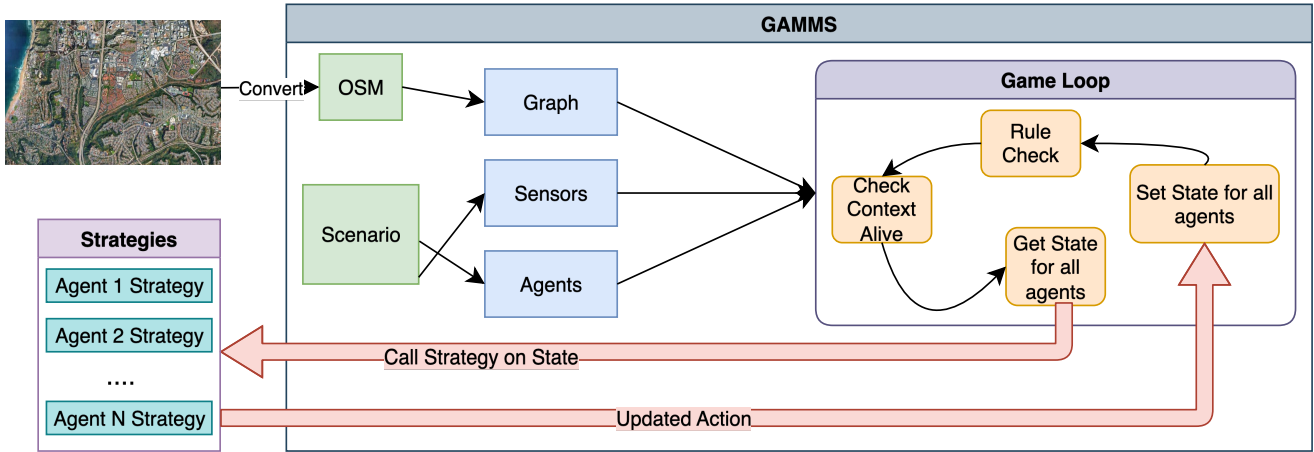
GAMMS

Convert

OSM

Graph

Scenario

Sensors

Agents

Game Loop

Rule Check

Check Context Alive

Set State for all agents

Get State for all agents

Strategies

Agent 1 Strategy

Agent 2 Strategy

....

Agent N Strategy

Call Strategy on State

Updated Action